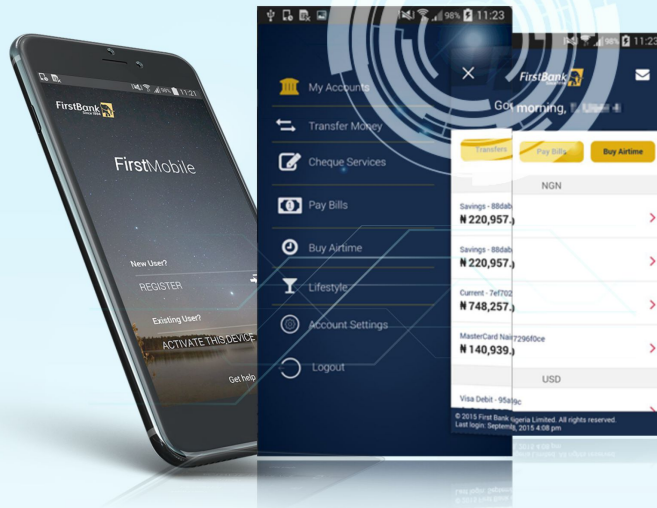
FirstBank
Since 1894

11:21

FirstMobile

New User?
REGISTER

Existing User?
ACTIVATE THIS DEVICE

Get help

98% 11:23

My Accounts
Transfer Money
Cheque Services
Pay Bills
Buy Airtime
Lifestyle
Account Settings
Logout

11:23

FirstBank

Good morning, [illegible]

Transfers
Pay Bills
Buy Airtime

NGN

Savings - 88dab
₦220,957.

Savings - 88dab
₦220,957.

Current - 7ef702
₦748,257.

MasterCard Nai 7296f0ce
₦140,939.

USD

Visa Debit - 95a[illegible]

© 2015 First Bank Nigeria Limited. All rights reserved.
Last login: Septem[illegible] 2015 4:08 pm